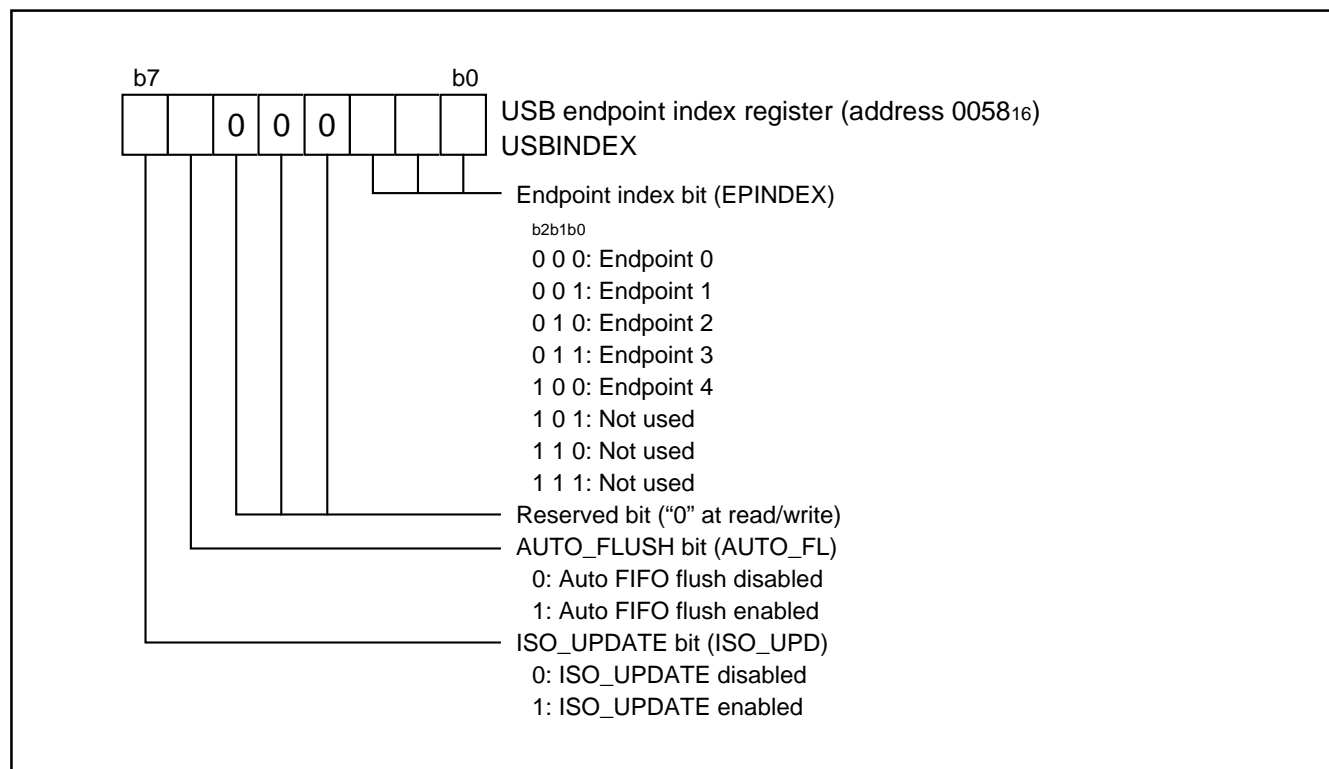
b7 b0

0 0 0

USB endpoint index register (address $0058_{16}$)
USBINDEX

Endpoint index bit (EPINDEX)
b2b1b0
0 0 0: Endpoint 0
0 0 1: Endpoint 1
0 1 0: Endpoint 2
0 1 1: Endpoint 3
1 0 0: Endpoint 4
1 0 1: Not used
1 1 0: Not used
1 1 1: Not used

Reserved bit (“0” at read/write)

AUTO_FLUSH bit (AUTO_FL)
0: Auto FIFO flush disabled
1: Auto FIFO flush enabled

ISO_UPDATE bit (ISO_UPD)
0: ISO_UPDATE disabled
1: ISO_UPDATE enabled